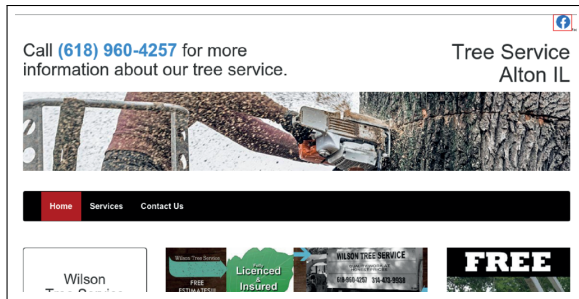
Call (618) 960-4257 for more information about our tree service.

Tree Service Alton IL

Home Services Contact Us

Wilson Tree Service

Wilson Tree Service

FREE ESTIMATES

Licenced & Insured

WILSON TREE SERVICE

618-960-4257 314-473-9558

FREE